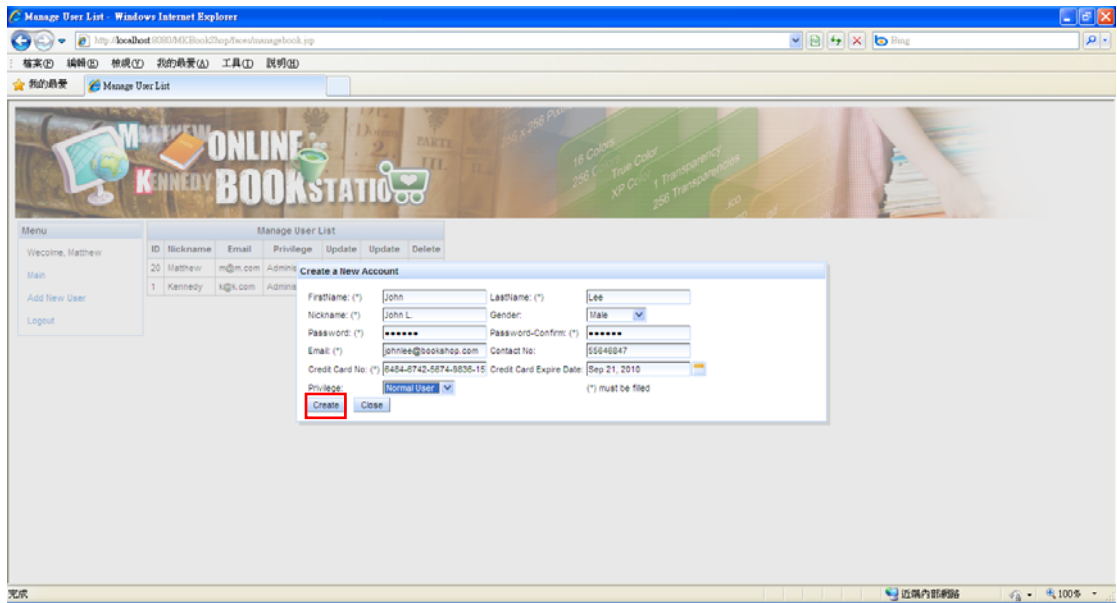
Manage User List - Windows Internet Explorer

http://localhost:8080/MKBookShop/faces/managebook.jsp

Bing

檔案(F) 編輯(E) 檢視(V) 我的最愛(A) 工具(T) 說明(H)

我的最愛

Manage User List

MATTHEW KENNEDY ONLINE BOOKSTATION

16 Colors
256 Colors
True Color
XP Color
1 Transparency
256 Transparencies
256 x 256 Pixels

Menu

Wecolme, Matthew

Main

Add New User

Logout

Manage User List

| ID | Nickname | Email | Privilege | Update | Update | Delete |
|---|---|---|---|---|---|---|
| 20 | Matthew | m@m.com | Adminis | | | |
| 1 | Kennedy | k@k.com | Adminis | | | |

Create a New Account

FirstName: (*) John
LastName: (*) Lee
Nickname: (*) John L.
Gender: Male
Password: (*) ••••••
Password-Confirm: (*) ••••••
Email: (*) johnlee@bookshop.com
Contact No: 55646847
Credit Card No: (*) 6484-6742-5674-9836-15
Credit Card Expire Date: Sep 21, 2010
Privilege: Normal User
(*) must be filled

Create
Close

完成

近端內部網路

100%